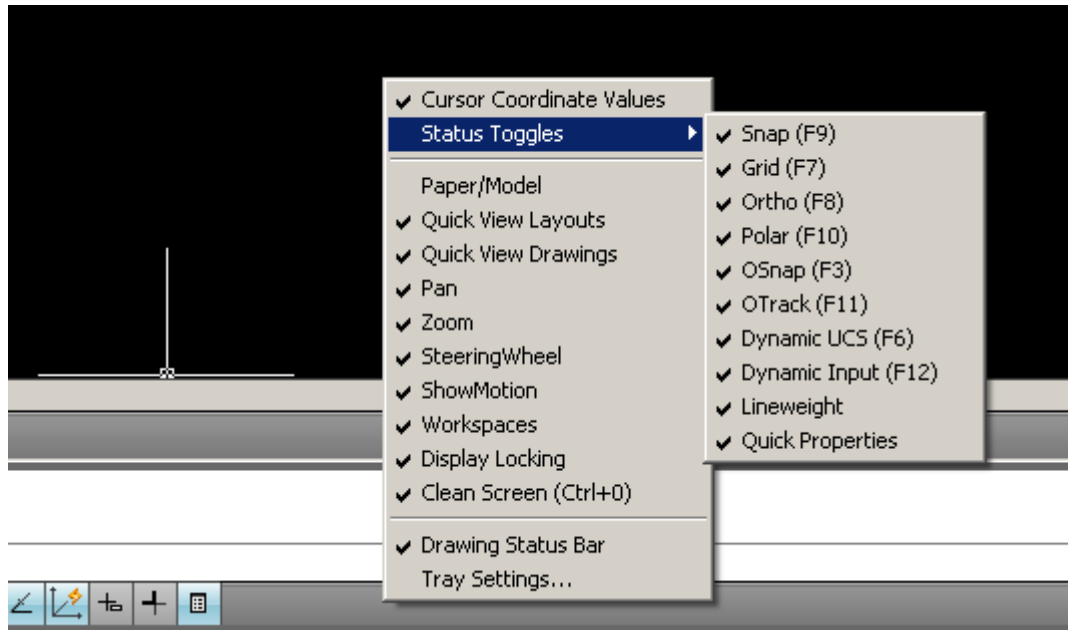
✔ Cursor Coordinate Values
Status Toggles
Paper/Model
✔ Quick View Layouts
✔ Quick View Drawings
✔ Pan
✔ Zoom
✔ SteeringWheel
✔ ShowMotion
✔ Workspaces
✔ Display Locking
✔ Clean Screen (Ctrl+0)
✔ Drawing Status Bar
Tray Settings...

✔ Snap (F9)
✔ Grid (F7)
✔ Ortho (F8)
✔ Polar (F10)
✔ OSnap (F3)
✔ OTrack (F11)
✔ Dynamic UCS (F6)
✔ Dynamic Input (F12)
✔ Lineweight
✔ Quick Properties